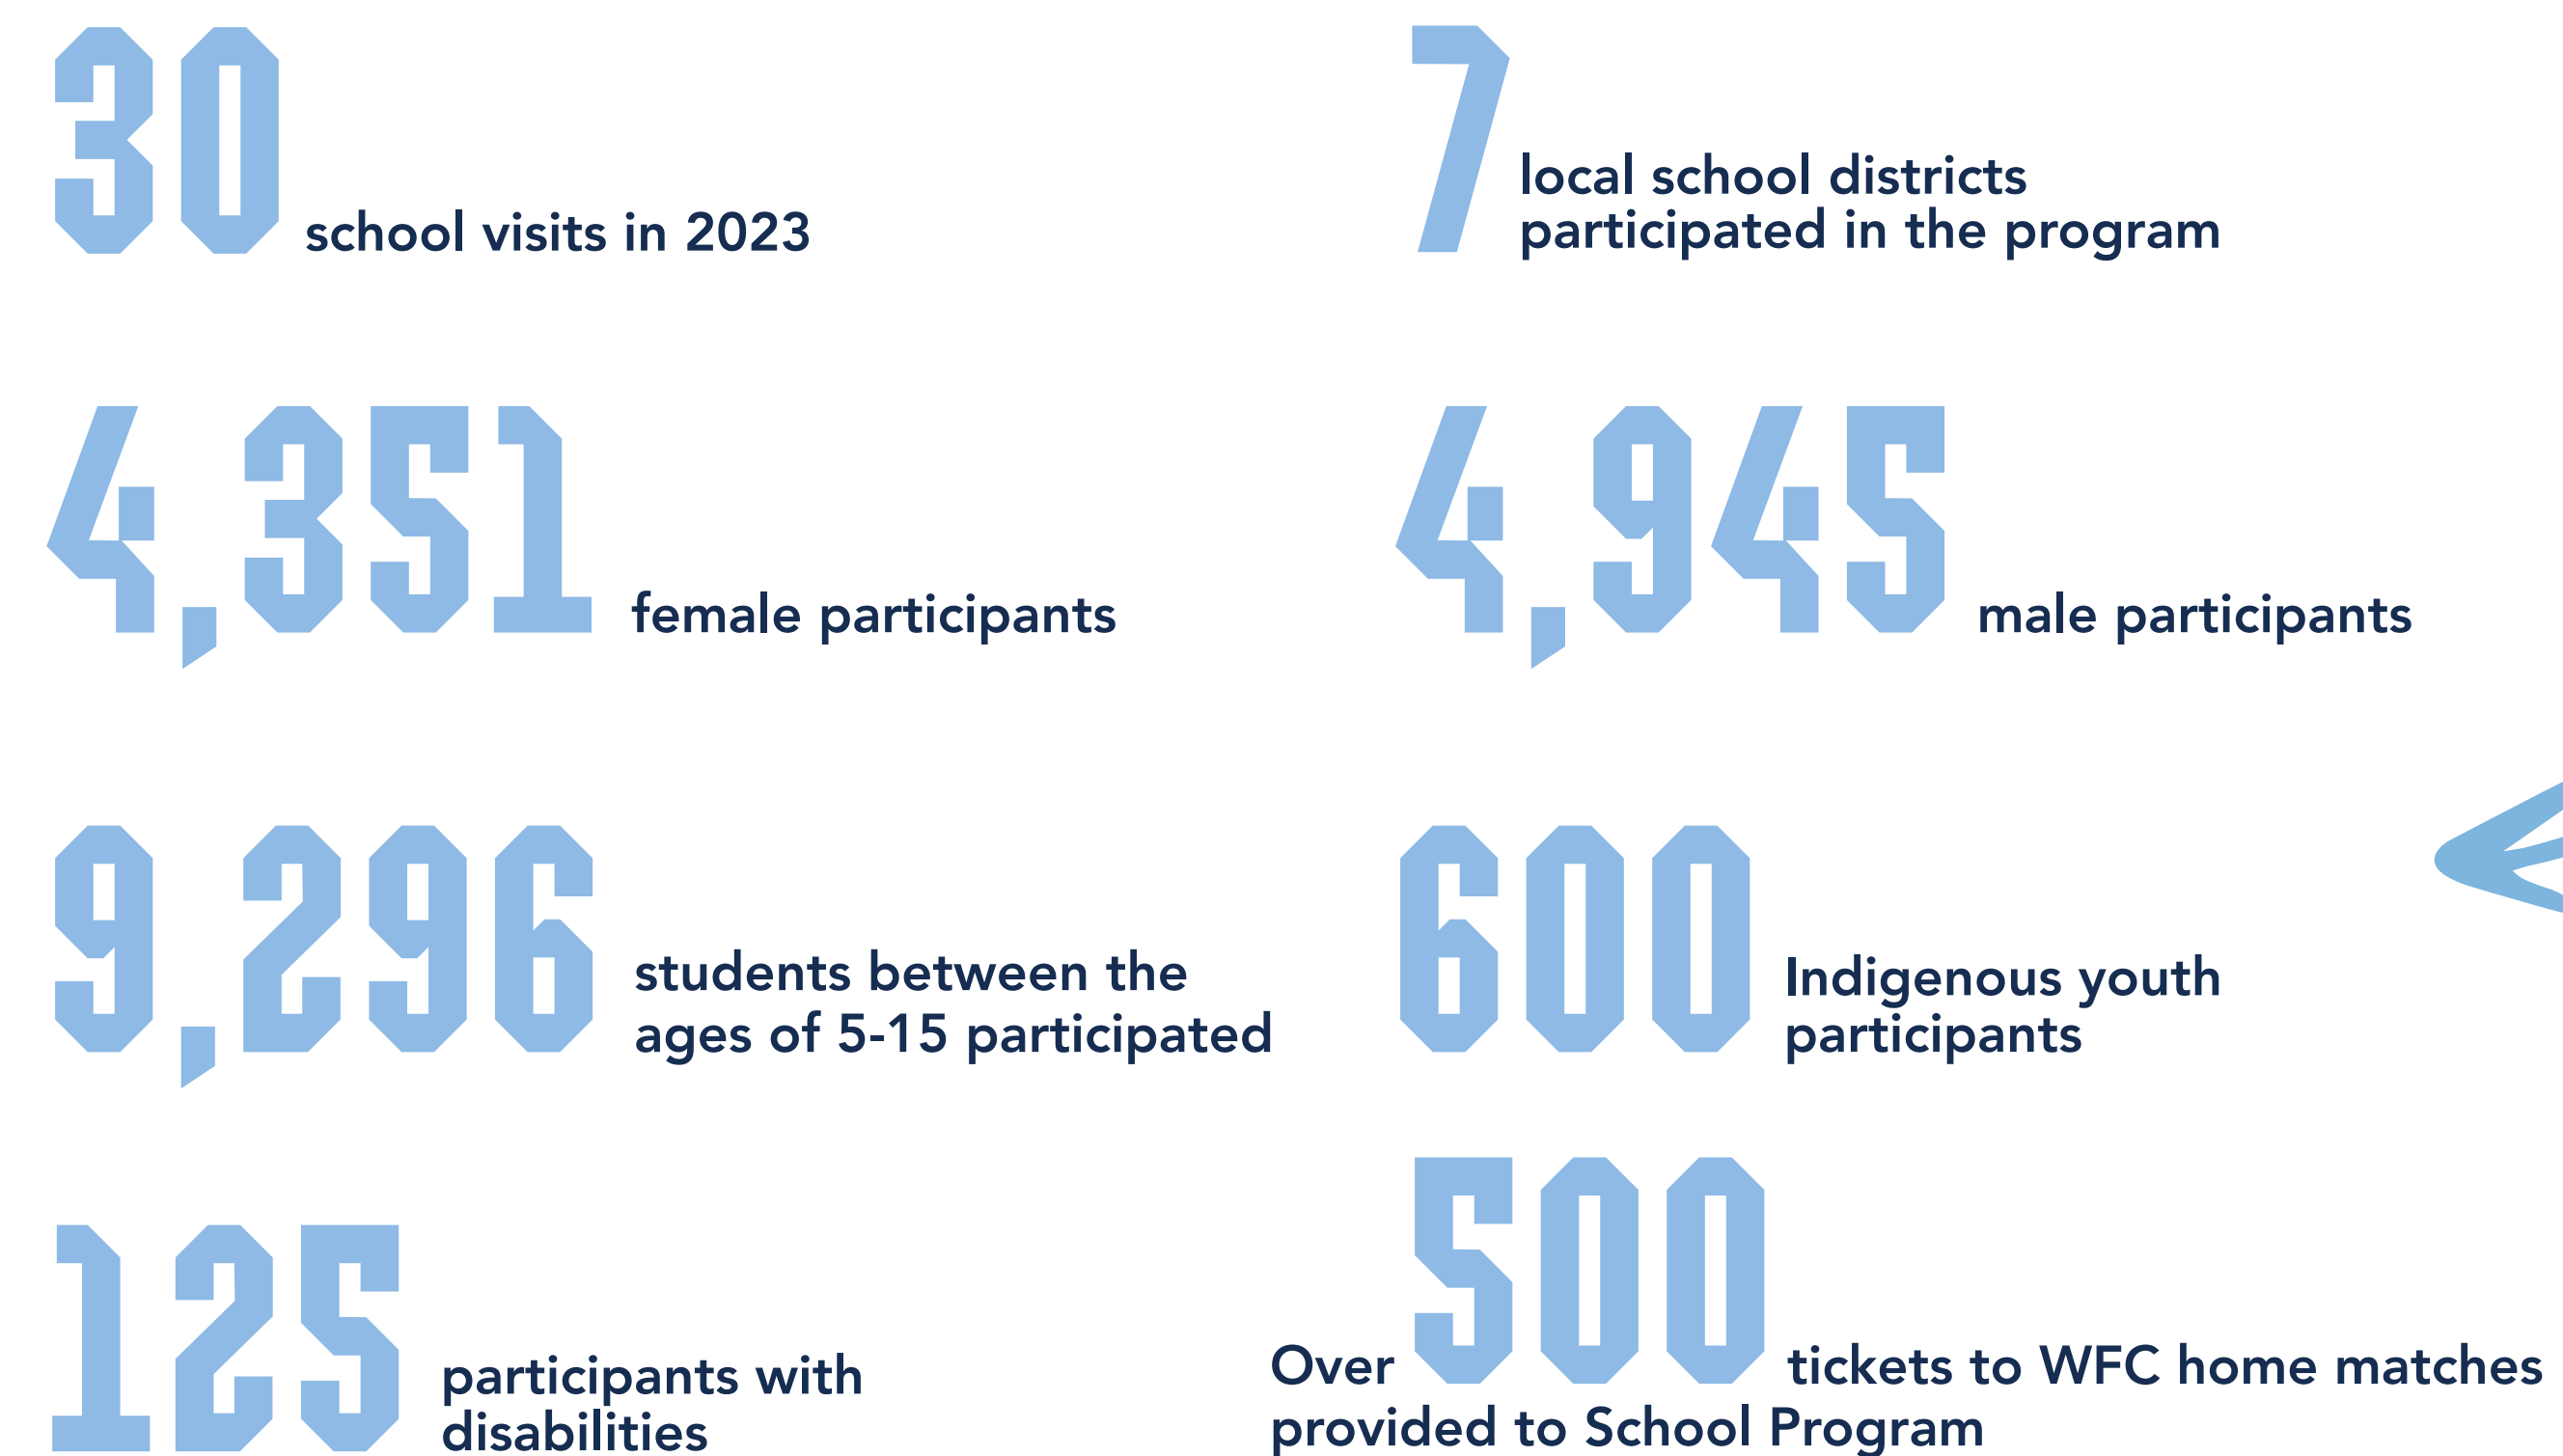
30 school visits in 2023

7 local school districts participated in the program

4,351 female participants

4,945 male participants

9,296 students between the ages of 5-15 participated

600 Indigenous youth participants

125 participants with disabilities

Over 500 tickets to WFC home matches provided to School Program